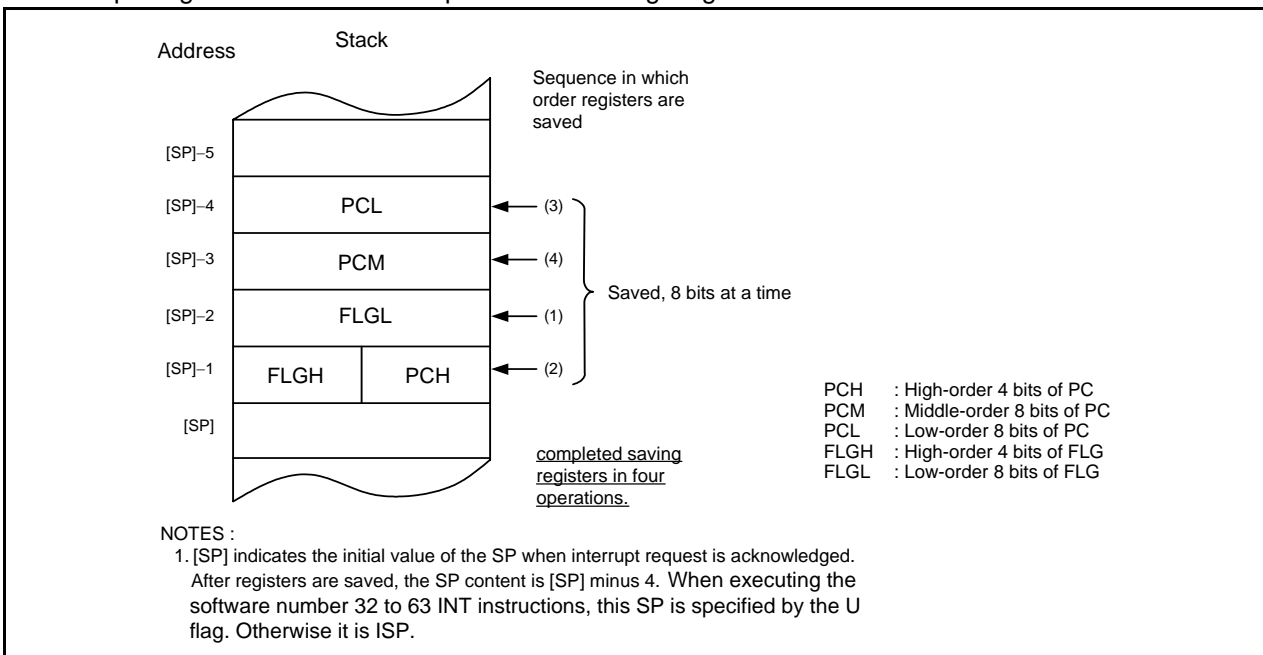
Address

Stack

Sequence in which order registers are saved

[SP]−5

[SP]−4 PCL (3)

[SP]−3 PCM (4)

[SP]−2 FLGL (1)

[SP]−1 FLGH PCH (2)

[SP]

Saved, 8 bits at a time

completed saving registers in four operations.

PCH : High-order 4 bits of PC
PCM : Middle-order 8 bits of PC
PCL : Low-order 8 bits of PC
FLGH : High-order 4 bits of FLG
FLGL : Low-order 8 bits of FLG

NOTES :
1. [SP] indicates the initial value of the SP when interrupt request is acknowledged. After registers are saved, the SP content is [SP] minus 4. When executing the software number 32 to 63 INT instructions, this SP is specified by the U flag. Otherwise it is ISP.